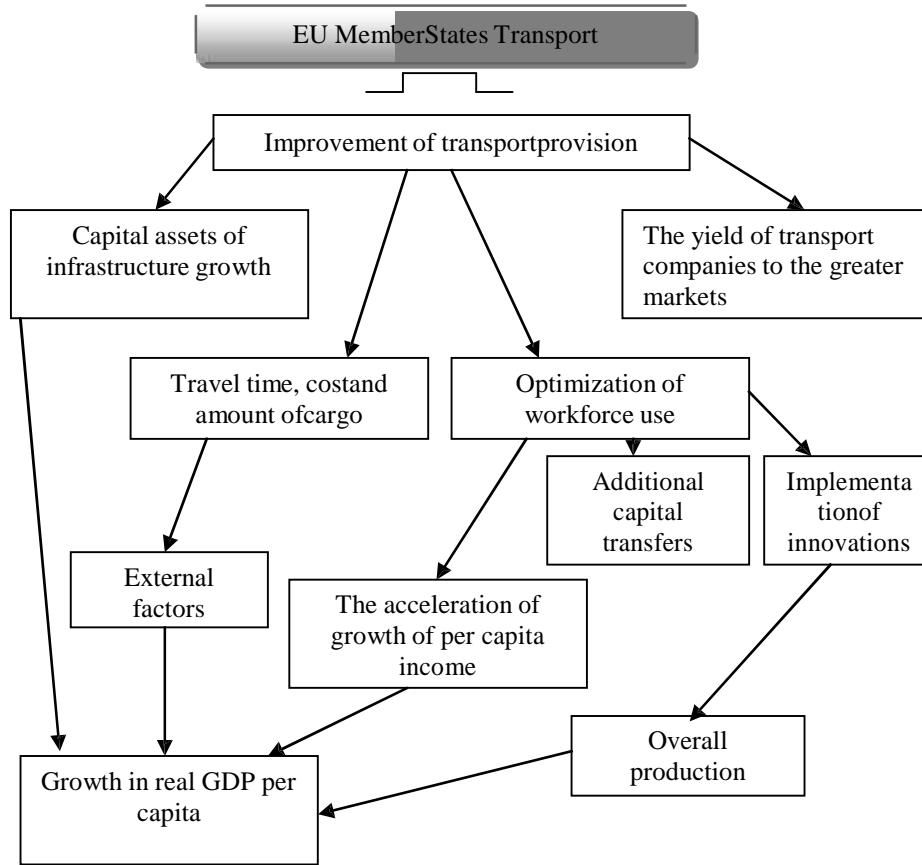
EU MemberStates Transport

Improvement of transportprovision

Capital assets of infrastructure growth

The yield of transport companies to the greater markets

Travel time, costand amount ofcargo

Optimization of workforce use

Additional capital transfers

Implementa tionof innovations

External factors

The acceleration of growth of per capita income

Overall production

Growth in real GDP per capita